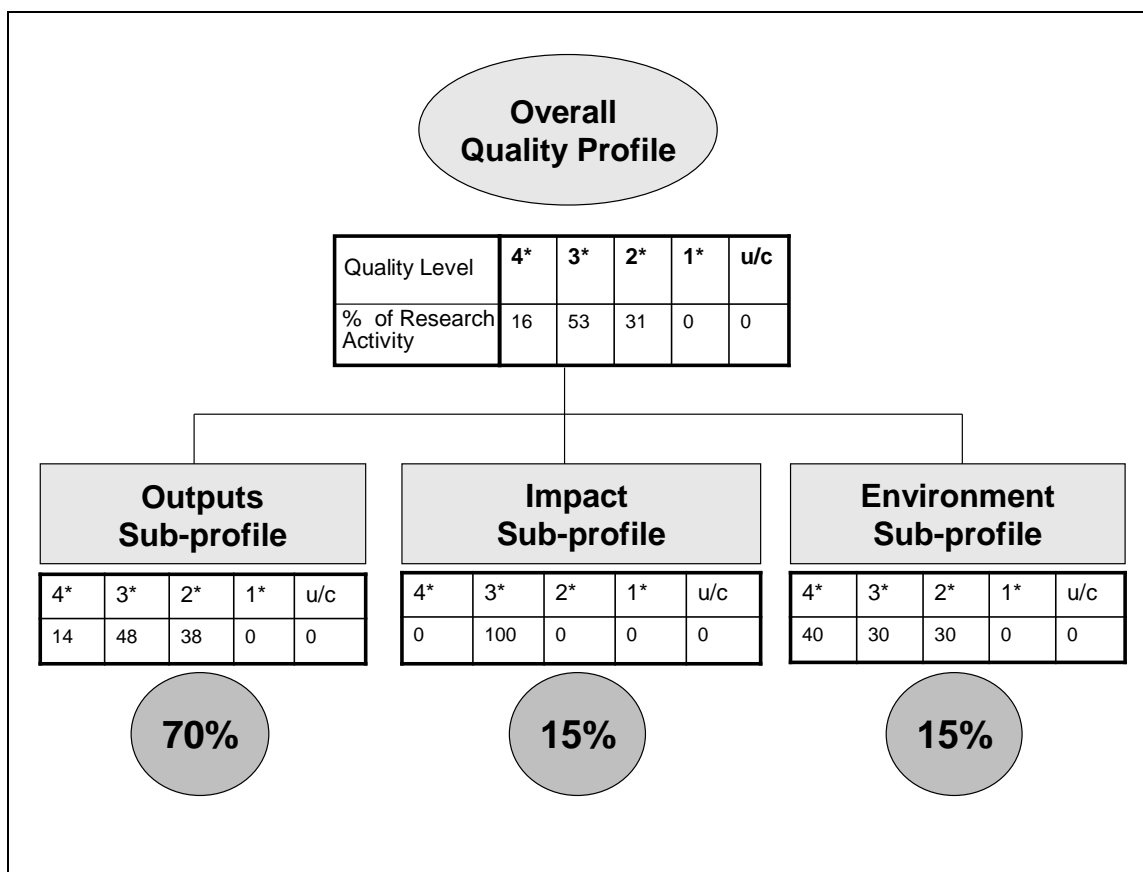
Overall Quality Profile

| Quality Level | 4* | 3* | 2* | 1* | u/c |
|---|---|---|---|---|---|
| % of Research Activity | 16 | 53 | 31 | 0 | 0 |

Outputs Sub-profile

| 4* | 3* | 2* | 1* | u/c |
|---|---|---|---|---|
| 14 | 48 | 38 | 0 | 0 |

70%

Impact Sub-profile

| 4* | 3* | 2* | 1* | u/c |
|---|---|---|---|---|
| 0 | 100 | 0 | 0 | 0 |

15%

Environment Sub-profile

| 4* | 3* | 2* | 1* | u/c |
|---|---|---|---|---|
| 40 | 30 | 30 | 0 | 0 |

15%